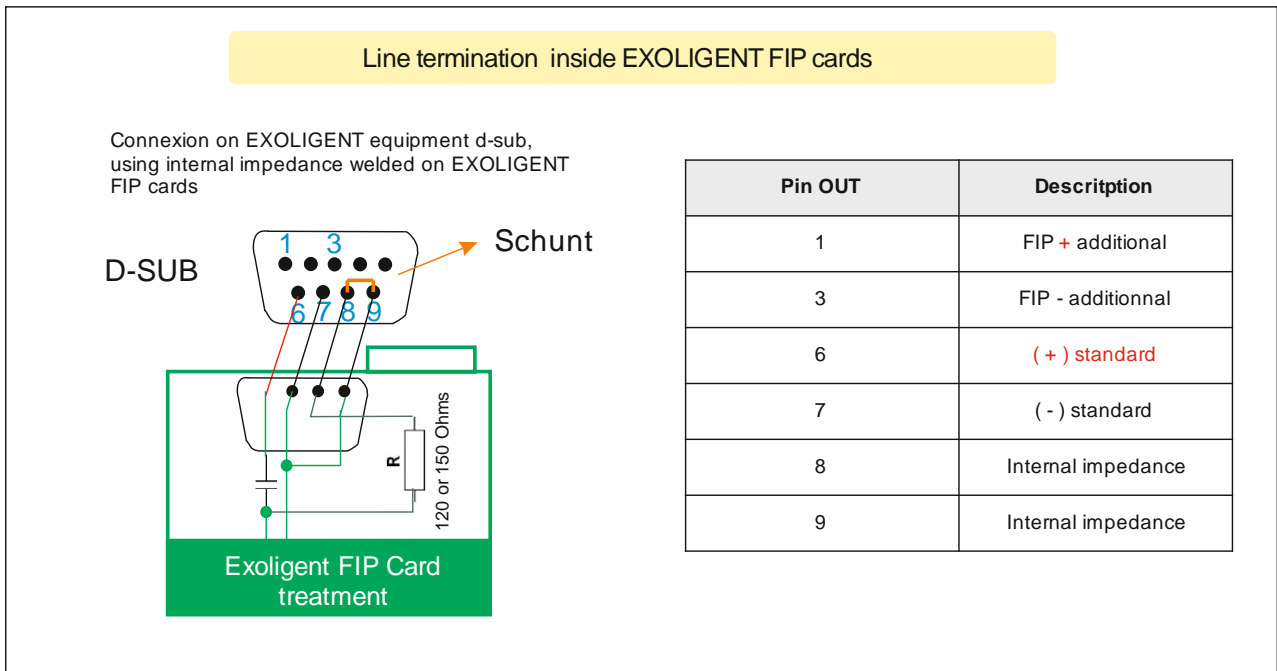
Line termination inside EXOLIGENT FIP cards

Connexion on EXOLIGENT equipment d-sub, using internal impedance welded on EXOLIGENT FIP cards

D-SUB

1 3

6 7 8 9

Schunt

R

120 or 150 Ohms

Exoligent FIP Card treatment

| Pin OUT | Descritption |
|---|---|
| 1 | FIP + additional |
| 3 | FIP - additionnal |
| 6 | ( + ) standard |
| 7 | ( - ) standard |
| 8 | Internal impedance |
| 9 | Internal impedance |